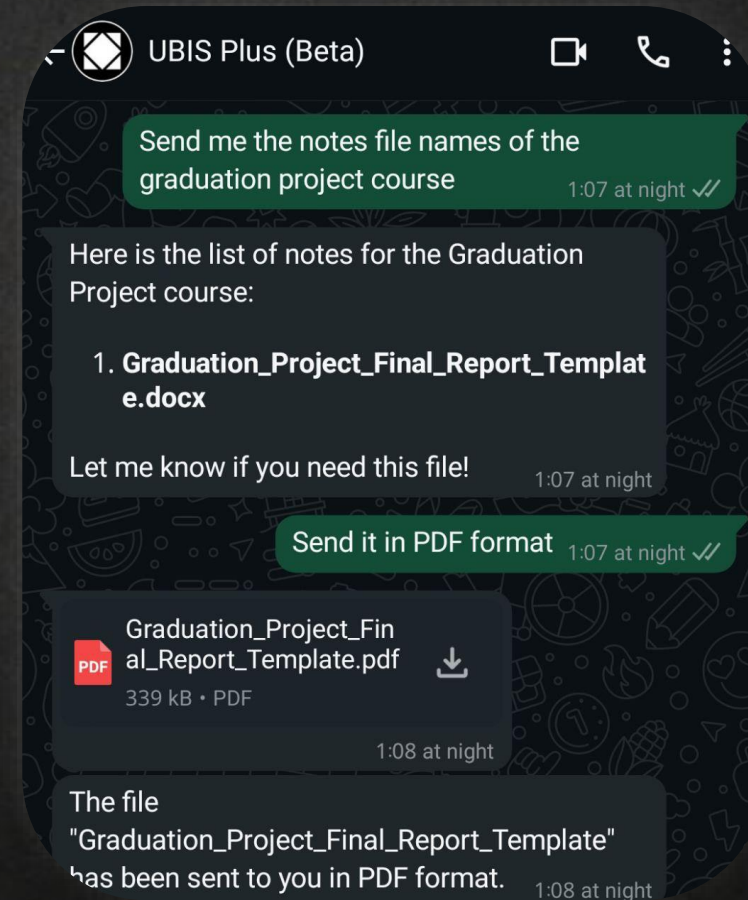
UBIS Plus (Beta)

Send me the notes file names of the graduation project course 1:07 at night

Here is the list of notes for the Graduation Project course:

1. **Graduation_Project_Final_Report_Template.docx**

Let me know if you need this file! 1:07 at night

Send it in PDF format 1:07 at night

PDF Graduation_Project_Final_Report_Template.pdf
339 kB • PDF
1:08 at night

The file "Graduation_Project_Final_Report_Template" has been sent to you in PDF format. 1:08 at night